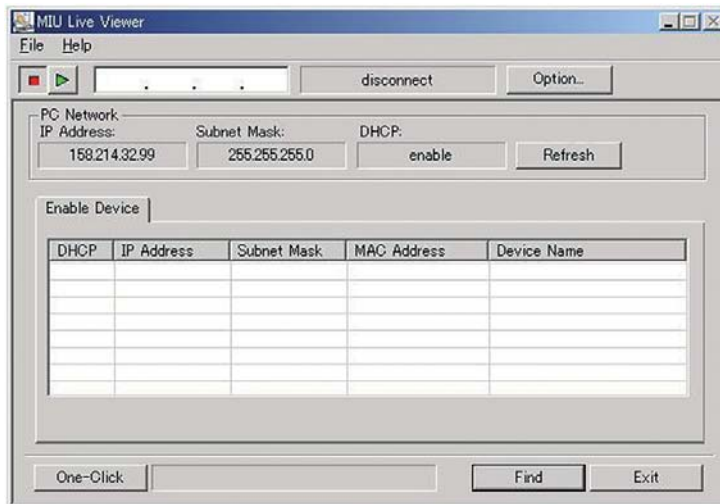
MIU Live Viewer

File Help

. . .

disconnect

Option...

PC Network

IP Address:

158.214.32.99

Subnet Mask:

255.255.255.0

DHCP:

enable

Refresh

Enable Device

| DHCP | IP Address | Subnet Mask | MAC Address | Device Name |
|---|---|---|---|---|
| | | | | |

One-Click

Find

Exit